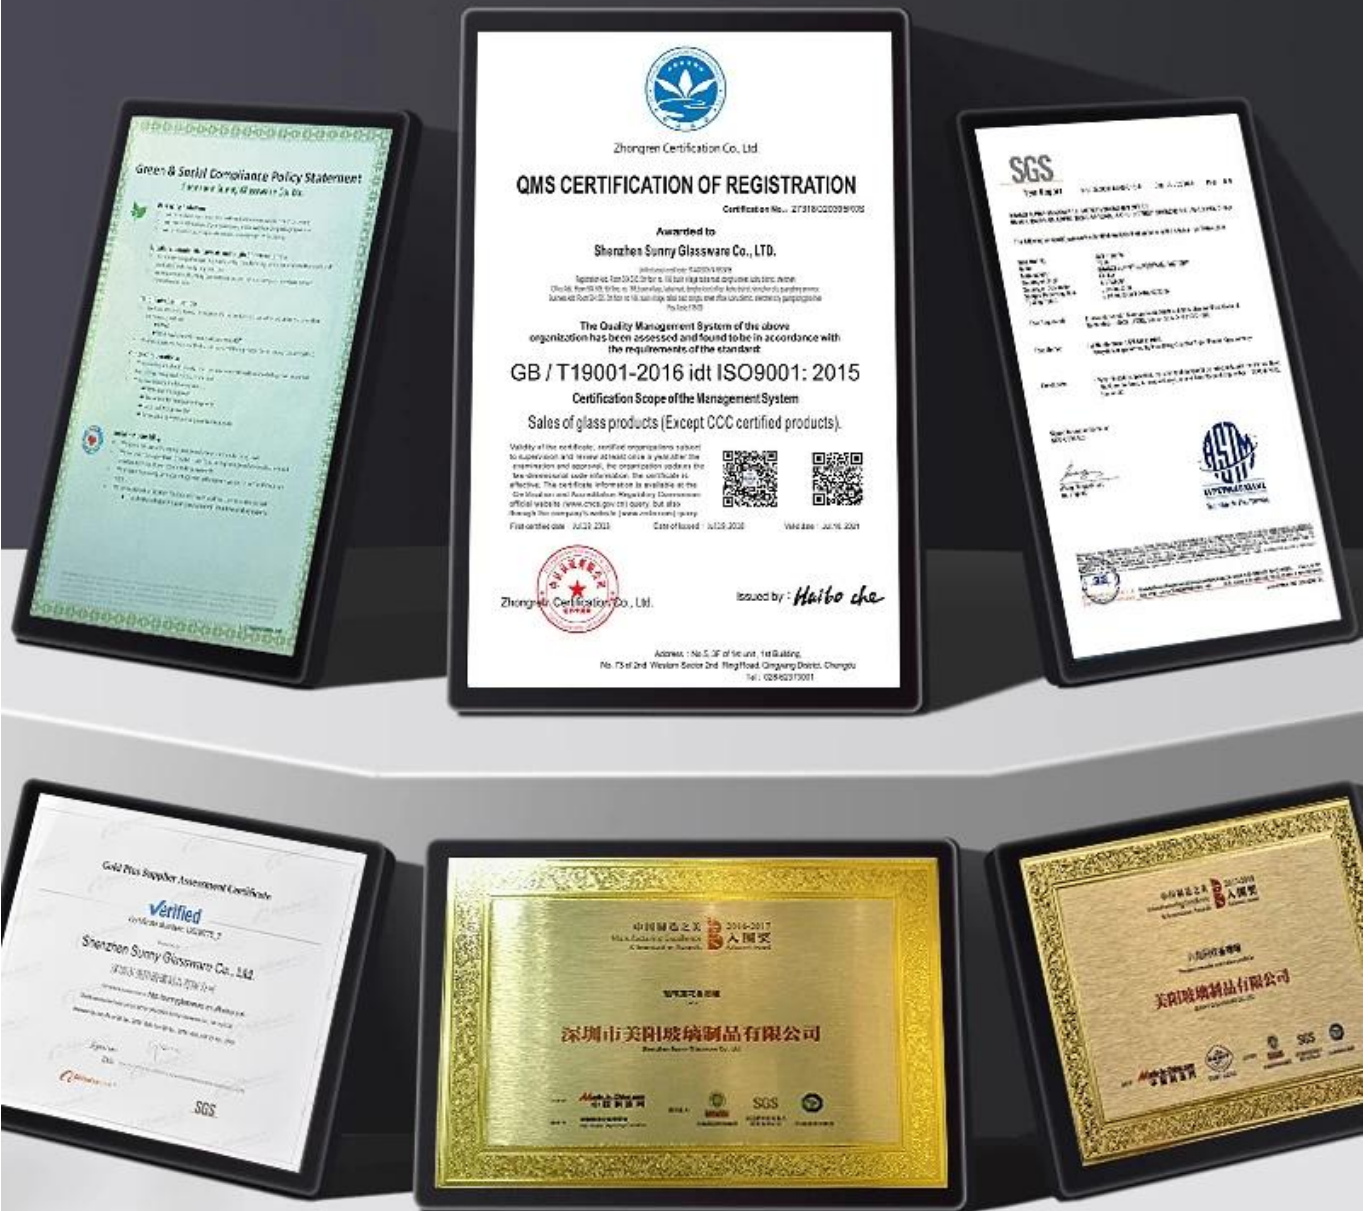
Green & Social Compliance Policy Statement
Shenzhen Sunny Glassware Co. Ltd.

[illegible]

Zhongren Certification Co. Ltd

QMS CERTIFICATION OF REGISTRATION

Certification No.: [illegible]

Awarded to

Shenzhen Sunny Glassware Co., LTD.

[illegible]

The Quality Management System of the above organization has been assessed and found to be in accordance with the requirements of the standard:

GB / T19001-2016 idt ISO9001: 2015

Certification Scope of the Management System

Sales of glass products (Except CCC certified products).

Validity of the certificate, certified organizations subject to supervision and review at least once a year. After the examination and approval, the organization can use the two-dimensional code information. The certificate is effective. The certificate information is available at the Certification and Accreditation Regulatory Commission official website (www.cnca.gov.cn) query. But also through the company's website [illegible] query.

First certified date: Jul.20.2018 Date of issued: Jul.20.2018 Valid date: Jul.19.2021

Zhongren Certification Co., Ltd.

Issued by: Haibo che

Address: No.5, 3F of 1st unit, 1st Building, No.75 of 2nd Western Sector 2nd Ring Road, Qingyang District, Chengdu
Tel: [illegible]

SGS
Test Report

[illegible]

Gold Plus Supplier Assessment Certificate

Verified

Shenzhen Sunny Glassware Co., Ltd.
深圳市美阳玻璃制品有限公司

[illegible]

SGS

中国制造之美 2016-2017 入围奖

深圳市美阳玻璃制品有限公司

Made-in-China.com SGS

中国制造之美 入围奖

美阳玻璃制品有限公司

SGS